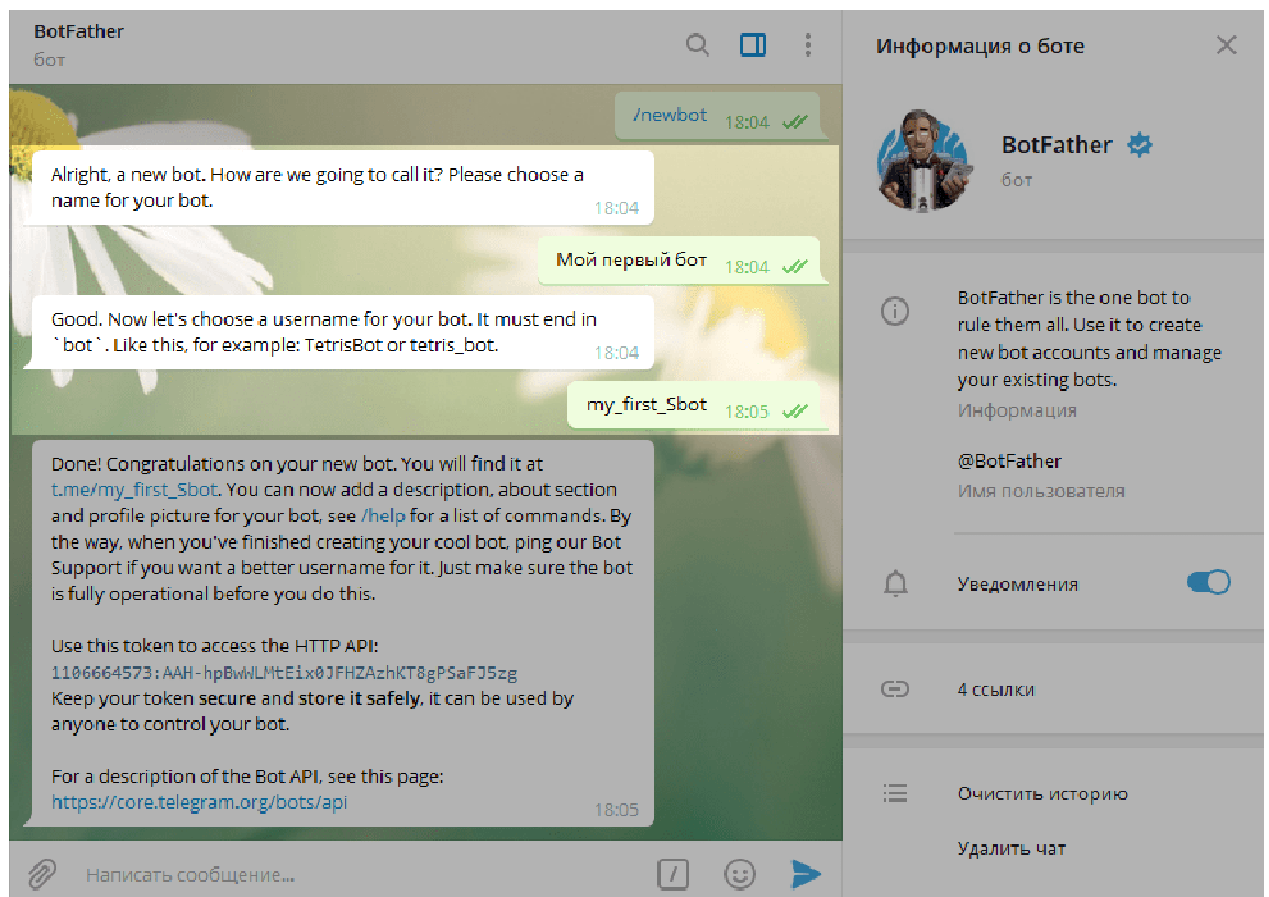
BotFather
бот

/newbot 18:04

Alright, a new bot. How are we going to call it? Please choose a name for your bot. 18:04

Мой первый бот 18:04

Good. Now let's choose a username for your bot. It must end in `bot`. Like this, for example: TetrisBot or tetris_bot. 18:04

my_first_5bot 18:05

Done! Congratulations on your new bot. You will find it at t.me/my_first_5bot. You can now add a description, about section and profile picture for your bot, see /help for a list of commands. By the way, when you've finished creating your cool bot, ping our Bot Support if you want a better username for it. Just make sure the bot is fully operational before you do this.

Use this token to access the HTTP API:
1106664573:AAH-hpBwWLMtEix0JFHZAzhKT8gPSaFJ5zg
Keep your token secure and store it safely, it can be used by anyone to control your bot.

For a description of the Bot API, see this page:
https://core.telegram.org/bots/api 18:05

Написать сообщение...

Информация о боте

BotFather
бот

BotFather is the one bot to rule them all. Use it to create new bot accounts and manage your existing bots.
Информация

@BotFather
Имя пользователя

Уведомления

4 ссылки

Очистить историю

Удалить чат